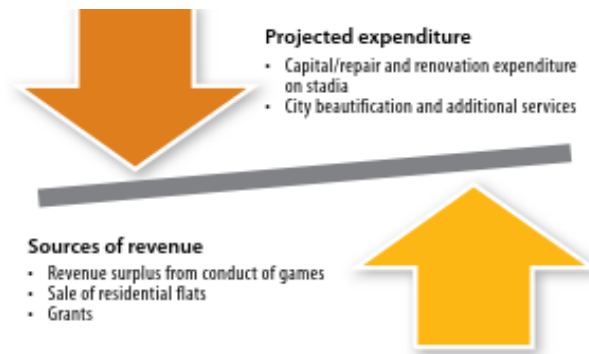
Projected expenditure

- Capital/repair and renovation expenditure on stadia
- City beautification and additional services

Sources of revenue

- Revenue surplus from conduct of games
- Sale of residential flats
- Grants